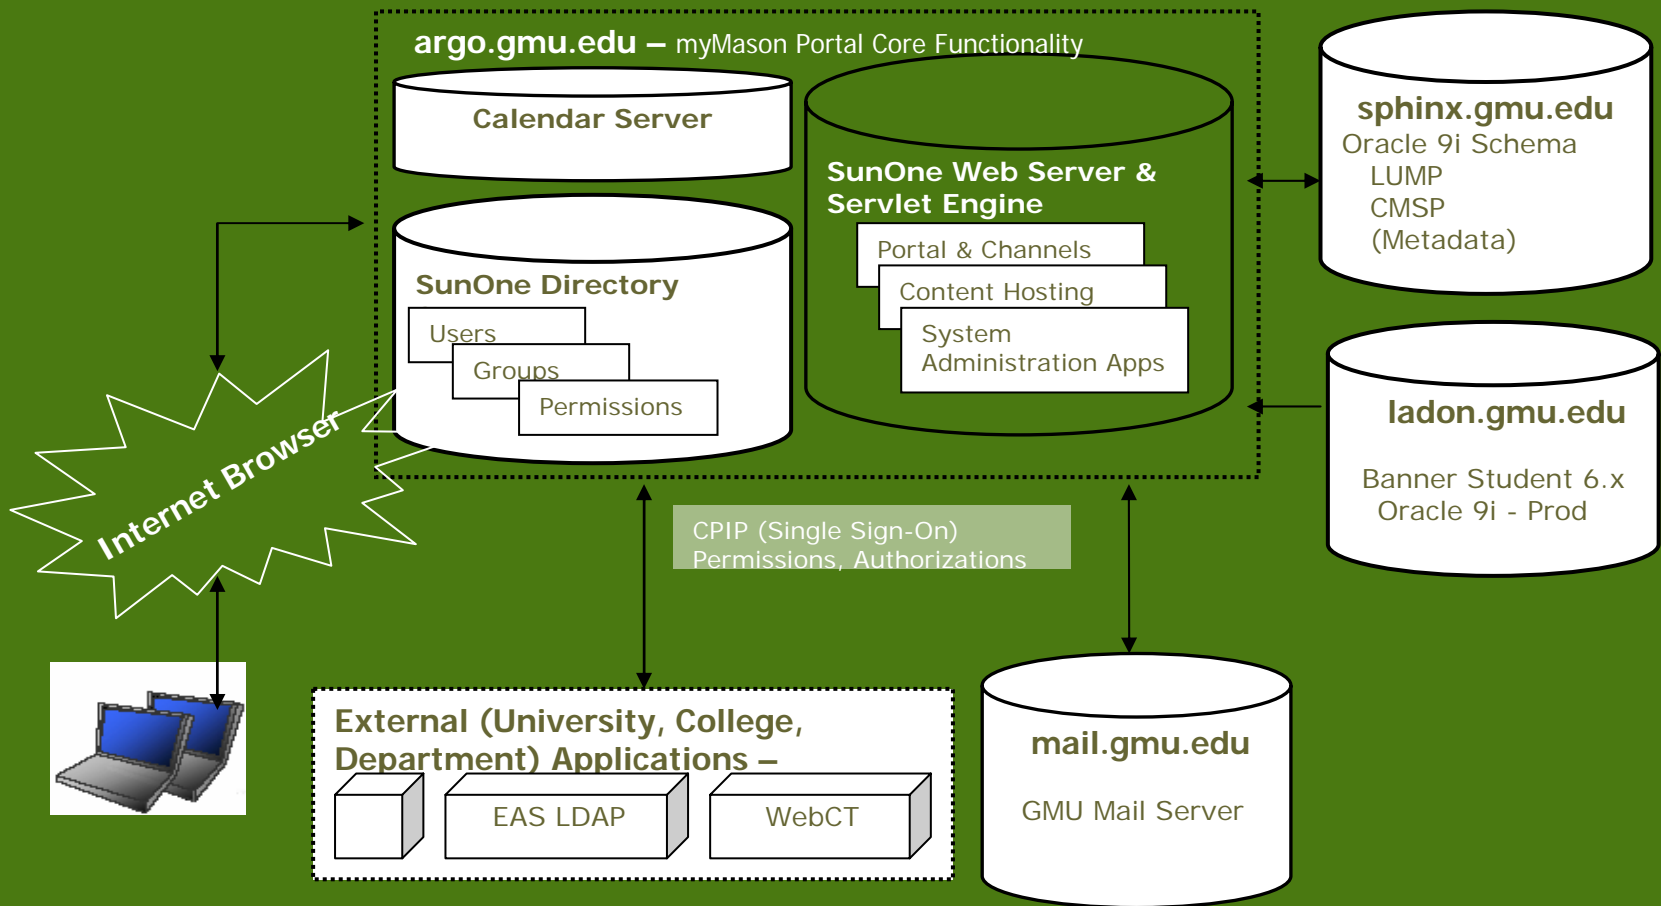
argo.gmu.edu – myMason Portal Core Functionality

Calendar Server

SunOne Directory

Users

Groups

Permissions

SunOne Web Server & Servlet Engine

Portal & Channels

Content Hosting

System Administration Apps

sphinx.gmu.edu
Oracle 9i Schema
LUMP
CMSP
(Metadata)

ladon.gmu.edu

Banner Student 6.x
Oracle 9i - Prod

Internet Browser

CPIP (Single Sign-On)
Permissions, Authorizations

External (University, College, Department) Applications –

EAS LDAP

WebCT

mail.gmu.edu

GMU Mail Server